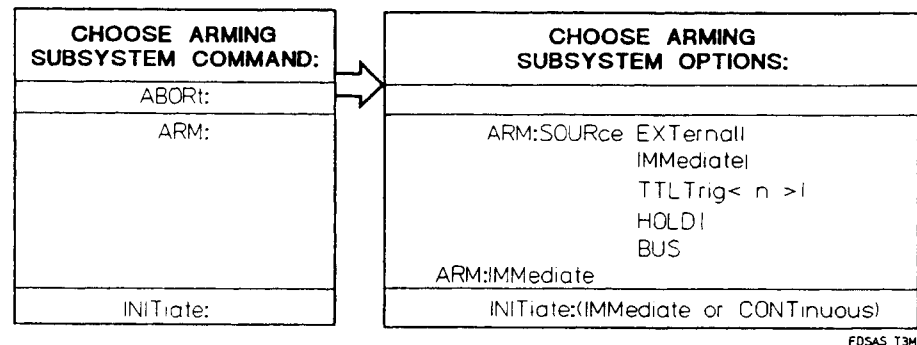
CHOOSE ARMING SUBSYSTEM COMMAND:

ABORt:

ARM:

INITiate:

CHOOSE ARMING SUBSYSTEM OPTIONS:

ARM:SOURce EXTernal|
IMMediate|
TTLTrig< n >|
HOLD|
BUS

ARM:IMMediate

INITiate:(IMMediate or CONTinuous)

FDSAS T3M